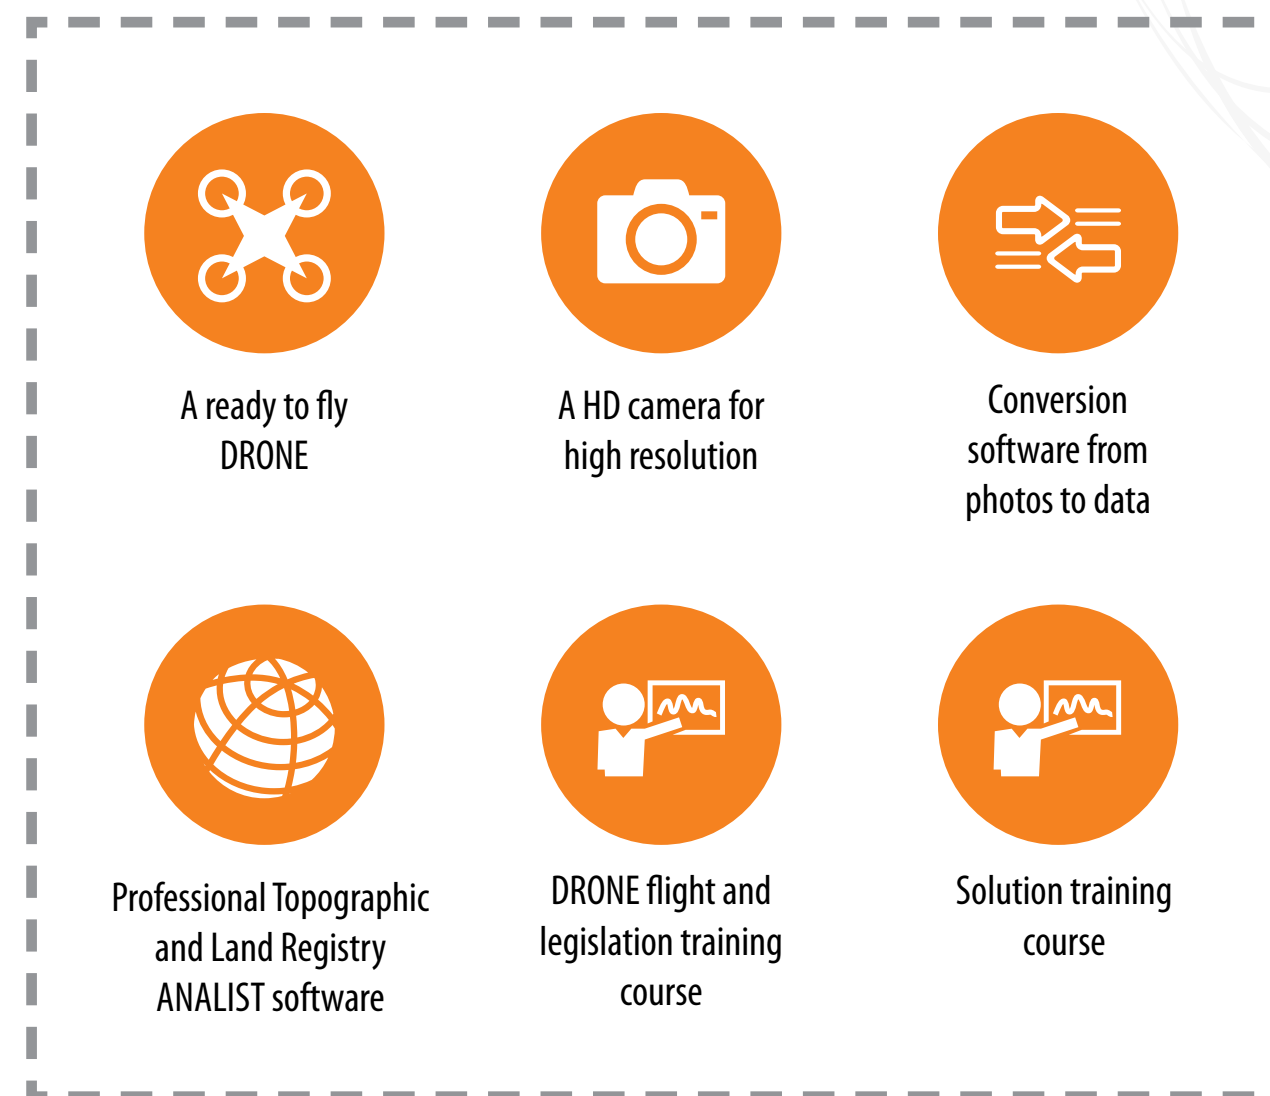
A ready to fly DRONE

A HD camera for high resolution

Conversion software from photos to data

Professional Topographic and Land Registry ANALIST software

DRONE flight and legislation training course

Solution training course